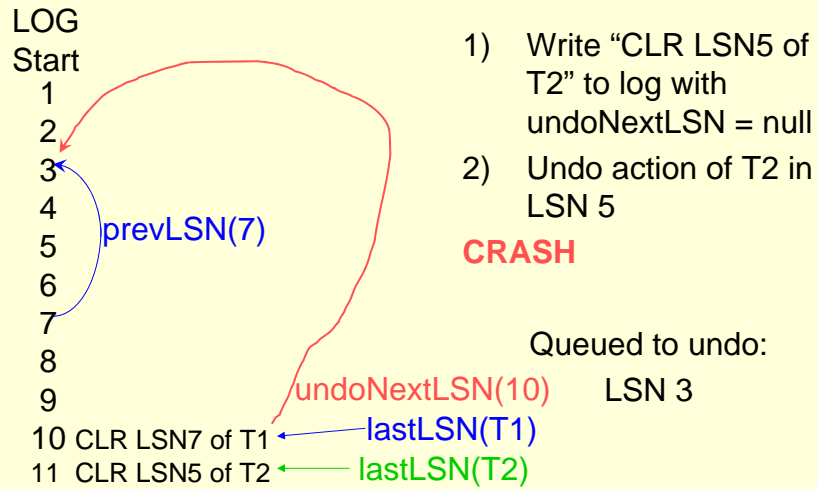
LOG
Start
1
2
3
4
5
6
7
8
9
10 CLR LSN7 of T1
11 CLR LSN5 of T2

prevLSN(7)

undoNextLSN(10)
lastLSN(T1)
lastLSN(T2)

1) Write "CLR LSN5 of T2" to log with undoNextLSN = null
2) Undo action of T2 in LSN 5

CRASH

Queued to undo:
LSN 3